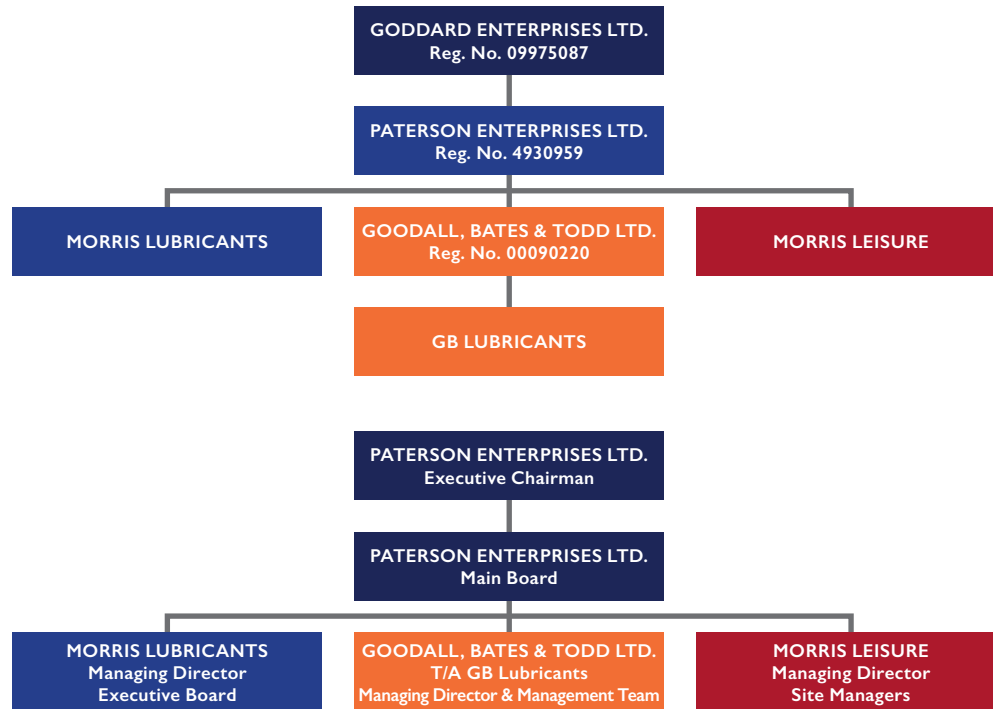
GODDARD ENTERPRISES LTD.
Reg. No. 09975087

PATERSON ENTERPRISES LTD.
Reg. No. 4930959

MORRIS LUBRICANTS

GOODALL, BATES & TODD LTD.
Reg. No. 00090220

MORRIS LEISURE

GB LUBRICANTS

PATERSON ENTERPRISES LTD.
Executive Chairman

PATERSON ENTERPRISES LTD.
Main Board

MORRIS LUBRICANTS
Managing Director
Executive Board

GOODALL, BATES & TODD LTD.
T/A GB Lubricants
Managing Director & Management Team

MORRIS LEISURE
Managing Director
Site Managers